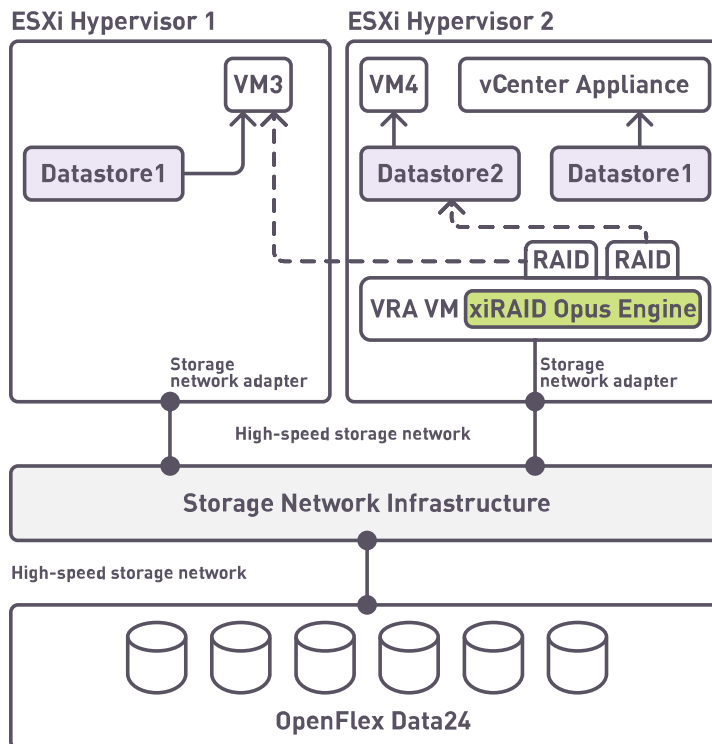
ESXi Hypervisor 1

VM3

Datastore1

Storage network adapter

ESXi Hypervisor 2

VM4

vCenter Appliance

Datastore2

Datastore1

RAID

RAID

VRA VM

xiRAID Opus Engine

Storage network adapter

High-speed storage network

Storage Network Infrastructure

High-speed storage network

OpenFlex Data24